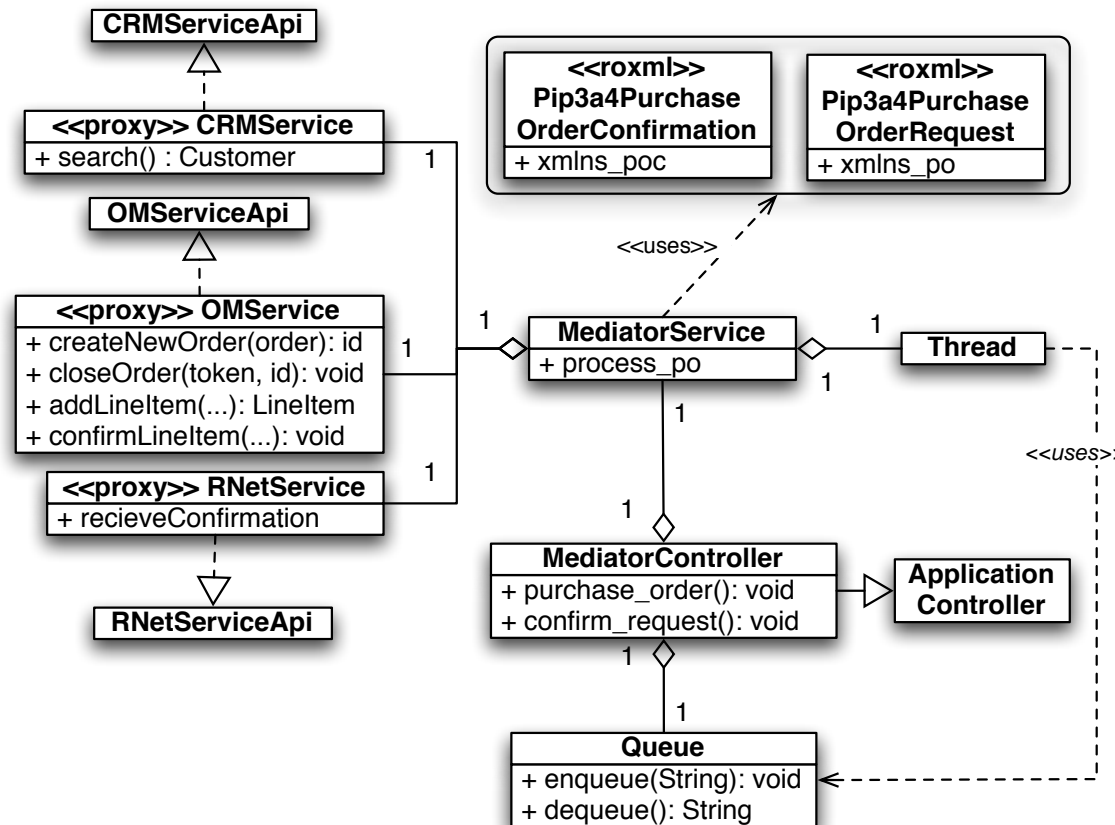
CRMServiceApi

<<proxy>> CRMService
+ search() : Customer

1

OMServiceApi

<<proxy>> OMService
+ createNewOrder(order): id
+ closeOrder(token, id): void
+ addLineItem(...): LineItem
+ confirmLineItem(...): void

1

1

<<proxy>> RNetService
+ recieveConfirmation

RNetServiceApi

<<roxml>>
Pip3a4Purchase
OrderConfirmation
+ xmlns_poc

<<roxml>>
Pip3a4Purchase
OrderRequest
+ xmlns_po

<<uses>>

1

MediatorService
+ process_po

1

Thread

1

1

<<uses>>

1

MediatorController
+ purchase_order(): void
+ confirm_request(): void

Application
Controller

1

1

Queue
+ enqueue(String): void
+ dequeue(): String